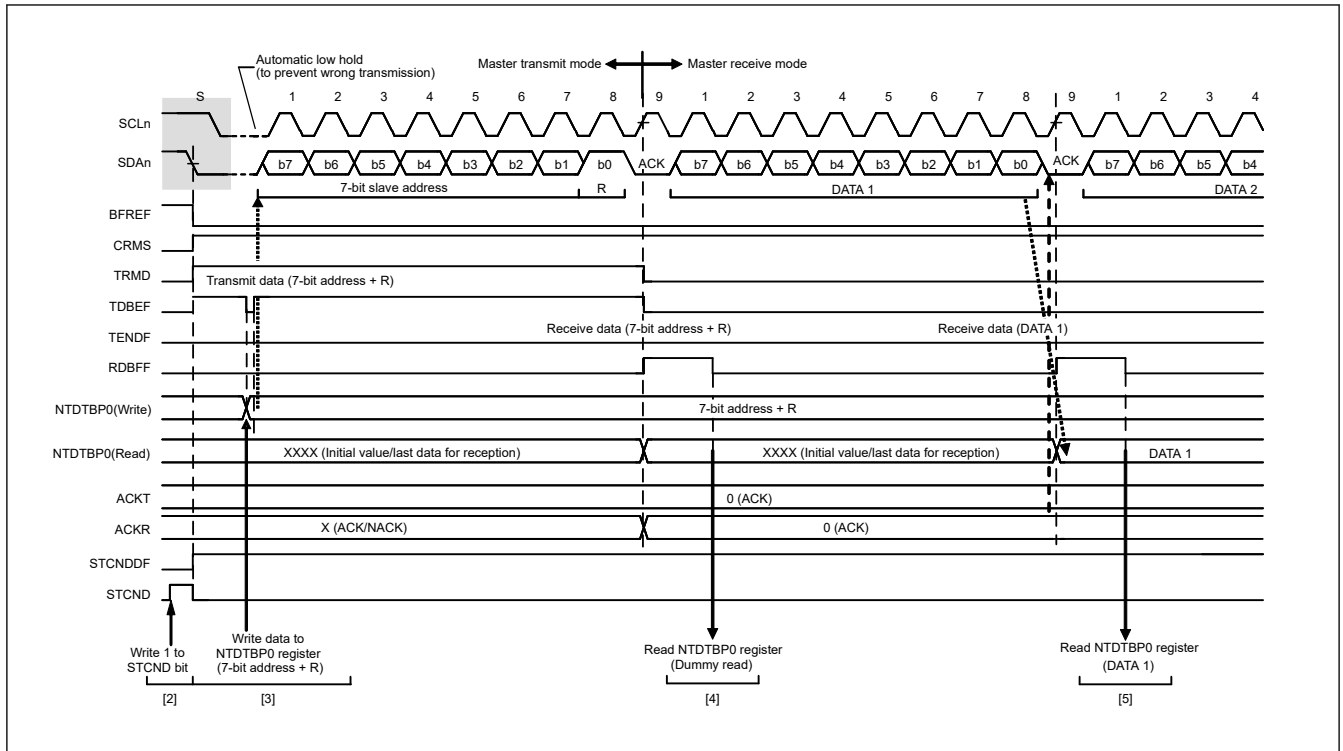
Automatic low hold
(to prevent wrong transmission)

Master transmit mode ← → Master receive mode

S 1 2 3 4 5 6 7 8 9 1 2 3 4 5 6 7 8 9 1 2 3 4

SCLn

SDAn b7 b6 b5 b4 b3 b2 b1 b0 ACK b7 b6 b5 b4 b3 b2 b1 b0 ACK b7 b6 b5 b4

7-bit slave address R DATA 1 DATA 2

BFREF

CRMS

TRMD Transmit data (7-bit address + R)

TDBEF

TENDF Receive data (7-bit address + R) Receive data (DATA 1)

RDBFF

NTDTBP0(Write) 7-bit address + R

NTDTBP0(Read) XXXX (Initial value/last data for reception) XXXX (Initial value/last data for reception) DATA 1

ACKT 0 (ACK)

ACKR X (ACK/NACK) 0 (ACK)

STCNDDF

STCND

Write 1 to STCND bit

Write data to NTDTBP0 register (7-bit address + R)

Read NTDTBP0 register (Dummy read)

Read NTDTBP0 register (DATA 1)

[2] [3] [4] [5]